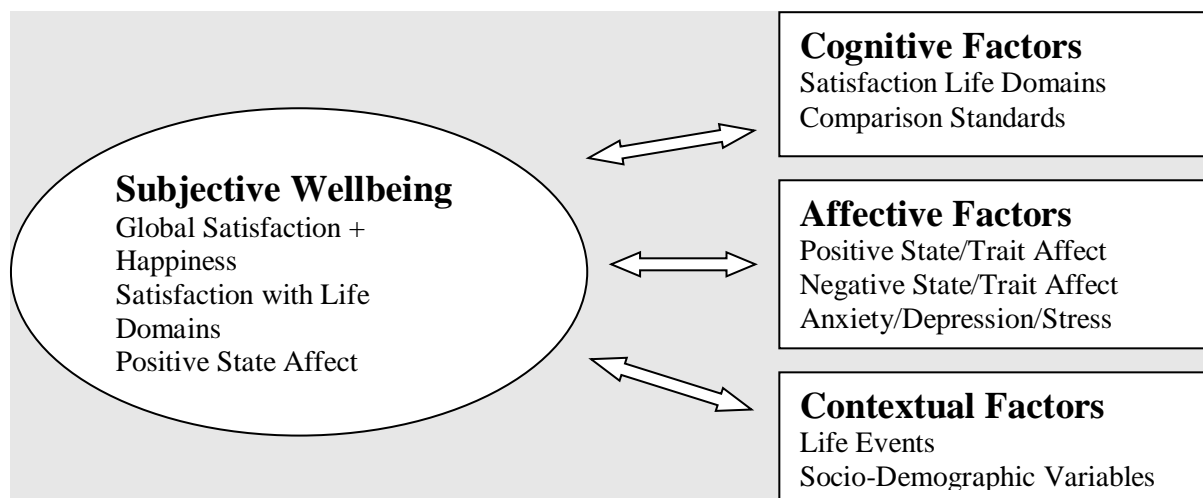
Subjective Wellbeing
Global Satisfaction + Happiness
Satisfaction with Life Domains
Positive State Affect

Cognitive Factors
Satisfaction Life Domains
Comparison Standards

Affective Factors
Positive State/Trait Affect
Negative State/Trait Affect
Anxiety/Depression/Stress

Contextual Factors
Life Events
Socio-Demographic Variables